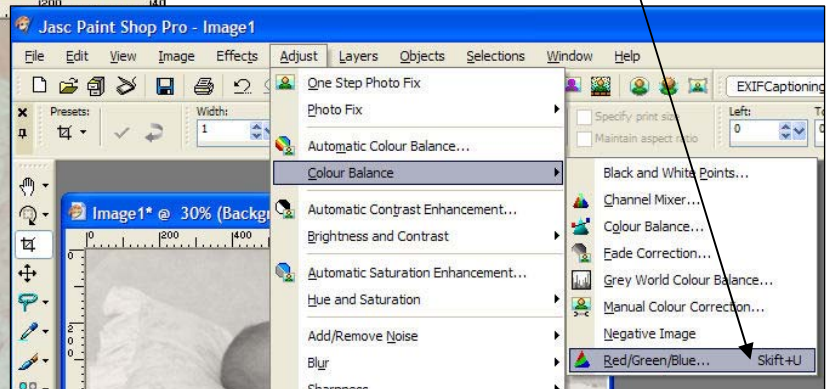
Jasc Paint Shop Pro - Image1

File Edit View Image Effects Adjust Layers Objects Selections Window Help

EXIFCaptioning

Presets: Width: 1 Specify print size Maintain aspect ratio Left: 0

Image1* @ 30% (Backg

200 400

One Step Photo Fix
Photo Fix
Automatic Colour Balance...
Colour Balance
Automatic Contrast Enhancement...
Brightness and Contrast
Automatic Saturation Enhancement...
Hue and Saturation
Add/Remove Noise
Blur
Sharpness

Black and White Points...
Channel Mixer...
Colour Balance...
Fade Correction...
Grey World Colour Balance...
Manual Colour Correction...
Negative Image
Red/Green/Blue... Shift+U